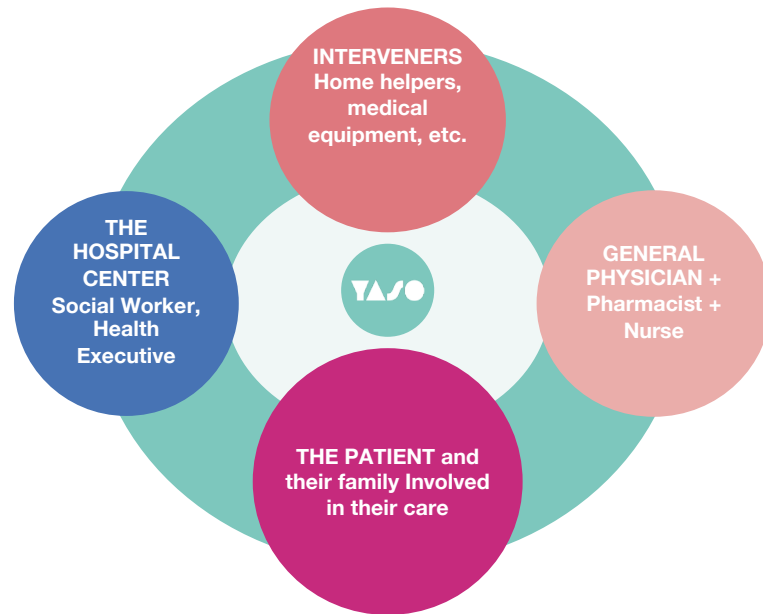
INTERVENERS
Home helpers, medical equipment, etc.

THE HOSPITAL CENTER
Social Worker, Health Executive

YASO

GENERAL PHYSICIAN + Pharmacist + Nurse

THE PATIENT and their family Involved in their care